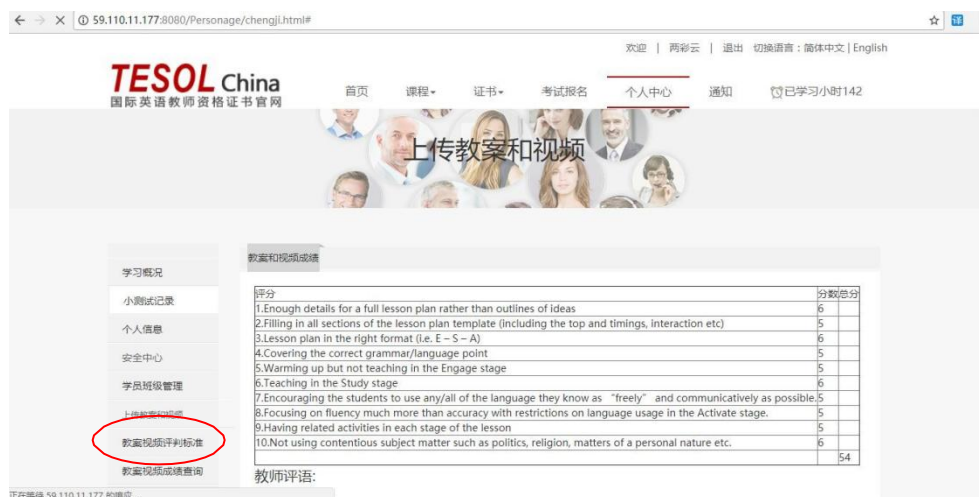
59.110.11.177:8080/Personage/chengji.html#

欢迎 | 冉彩云 | 退出 切换语言：简体中文 | English

TESOL China
国际英语教师资格证书官网

首页 课程 证书 考试报名 个人中心 通知 已学习小时142

上传教案和视频

学习概况
小测试记录
个人信息
安全中心
学员班级管理
上传教案和视频
教案视频评判标准
教案视频成绩查询

教案和视频成绩

| 评分 | 分数 | 总分 |
|---|---|---|
| 1.Enough details for a full lesson plan rather than outlines of ideas | 6 | |
| 2.Filling in all sections of the lesson plan template (including the top and timings, interaction etc) | 5 | |
| 3.Lesson plan in the right format (i.e. E – S – A) | 6 | |
| 4.Covering the correct grammar/language point | 5 | |
| 5.Warming up but not teaching in the Engage stage | 5 | |
| 6.Teaching in the Study stage | 6 | |
| 7.Encouraging the students to use any/all of the language they know as "freely" and communicatively as possible. | 5 | |
| 8.Focusing on fluency much more than accuracy with restrictions on language usage in the Activate stage. | 5 | |
| 9.Having related activities in each stage of the lesson | 5 | |
| 10.Not using contentious subject matter such as politics, religion, matters of a personal nature etc. | 6 | |
| | | 54 |

教师评语:

正在等待 59.110.11.177 的响应